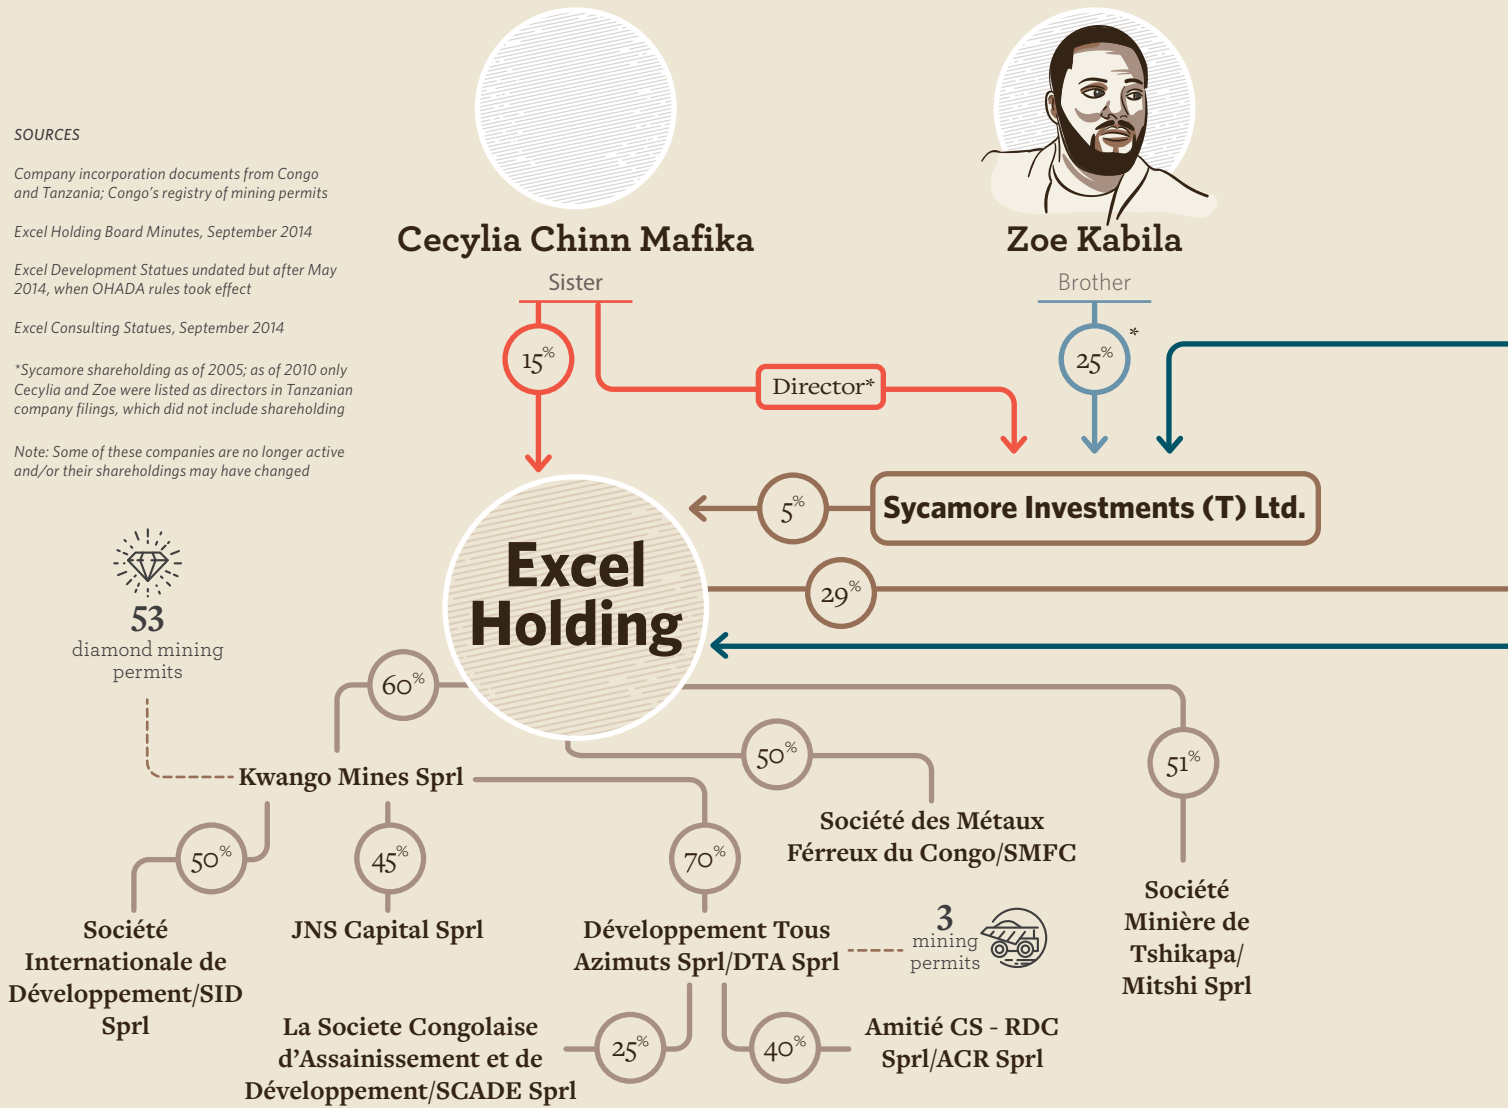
SOURCES

Company incorporation documents from Congo and Tanzania; Congo's registry of mining permits

Excel Holding Board Minutes, September 2014

Excel Development Statues undated but after May 2014, when OHADA rules took effect

Excel Consulting Statues, September 2014

*Sycamore shareholding as of 2005; as of 2010 only Cecylia and Zoe were listed as directors in Tanzanian company filings, which did not include shareholding

Note: Some of these companies are no longer active and/or their shareholdings may have changed

Cecylia Chinn Mafika

Sister

Zoe Kabila

Brother

15%

Director*

25%

*

Sycamore Investments (T) Ltd.

5%

Excel Holding

29%

53 diamond mining permits

60%

Kwango Mines Sprl

50%

Société des Métaux Férreux du Congo/SMFC

51%

Société Minière de Tshikapa/ Mitshi Sprl

50%

45%

70%

Société Internationale de Développement/SID Sprl

JNS Capital Sprl

Développement Tous Azimuts Sprl/DTA Sprl

3 mining permits

La Societe Congolaise d'Assainissement et de Développement/SCADE Sprl

25%

40%

Amitié CS - RDC Sprl/ACR Sprl